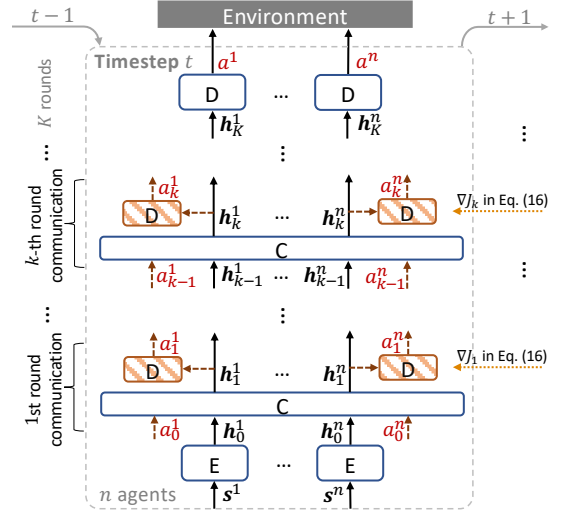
$t-1$

Environment

$t+1$

Timestep $t$

$K$ rounds

$a^1$

$a^n$

D

...

D

$\boldsymbol{h}_K^1$

$\boldsymbol{h}_K^n$

⋮

⋮

⋮

$k$-th round communication

$a_k^1$

D

$\boldsymbol{h}_k^1$

...

$\boldsymbol{h}_k^n$

$a_k^n$

D

$\nabla J_k$ in Eq. (16)

C

$a_{k-1}^1$

$\boldsymbol{h}_{k-1}^1$

...

$\boldsymbol{h}_{k-1}^n$

$a_{k-1}^n$

⋮

⋮

⋮

1st round communication

$a_1^1$

D

$\boldsymbol{h}_1^1$

...

$\boldsymbol{h}_1^n$

$a_1^n$

D

$\nabla J_1$ in Eq. (16)

C

$a_0^1$

$\boldsymbol{h}_0^1$

$\boldsymbol{h}_0^n$

$a_0^n$

E

...

E

$n$ agents

$\boldsymbol{s}^1$

$\boldsymbol{s}^n$